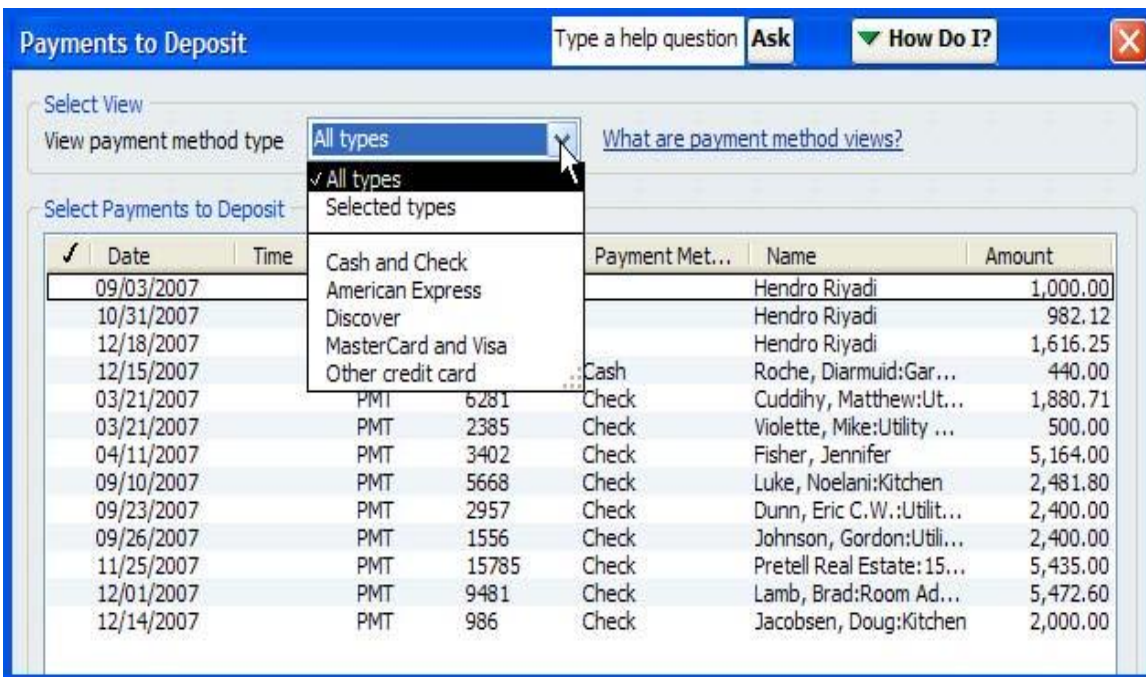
Payments to Deposit

Type a help question Ask

How Do I?

Select View

View payment method type All types

What are payment method views?

✓ All types
Selected types

Cash and Check
American Express
Discover
MasterCard and Visa
Other credit card

Select Payments to Deposit

| ✓ | Date | Time | | | Payment Met... | Name | Amount |
|---|---|---|---|---|---|---|---|
| | 09/03/2007 | | | | | Hendro Riyadi | 1,000.00 |
| | 10/31/2007 | | | | | Hendro Riyadi | 982.12 |
| | 12/18/2007 | | | | | Hendro Riyadi | 1,616.25 |
| | 12/15/2007 | | | | Cash | Roche, Diarmuid:Gar... | 440.00 |
| | 03/21/2007 | | PMT | 6281 | Check | Cuddihy, Matthew:Ut... | 1,880.71 |
| | 03/21/2007 | | PMT | 2385 | Check | Violette, Mike:Utility ... | 500.00 |
| | 04/11/2007 | | PMT | 3402 | Check | Fisher, Jennifer | 5,164.00 |
| | 09/10/2007 | | PMT | 5668 | Check | Luke, Noelani:Kitchen | 2,481.80 |
| | 09/23/2007 | | PMT | 2957 | Check | Dunn, Eric C.W.:Utilit... | 2,400.00 |
| | 09/26/2007 | | PMT | 1556 | Check | Johnson, Gordon:Utili... | 2,400.00 |
| | 11/25/2007 | | PMT | 15785 | Check | Pretell Real Estate:15... | 5,435.00 |
| | 12/01/2007 | | PMT | 9481 | Check | Lamb, Brad:Room Ad... | 5,472.60 |
| | 12/14/2007 | | PMT | 986 | Check | Jacobsen, Doug:Kitchen | 2,000.00 |